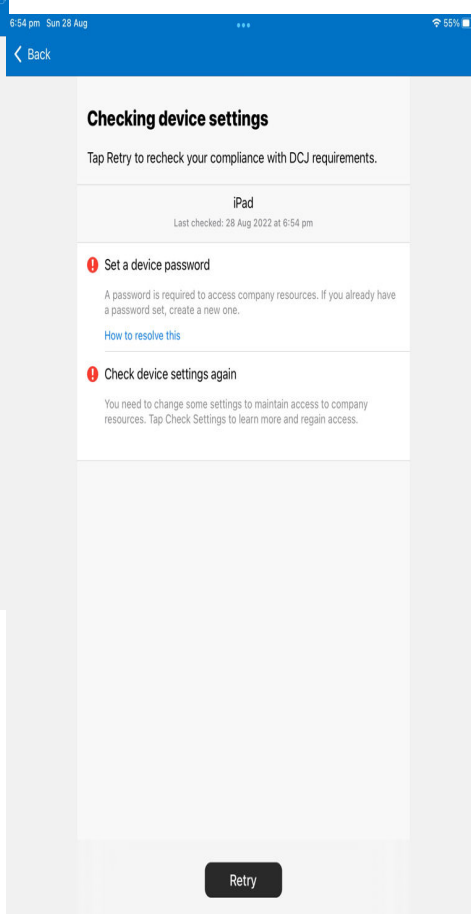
6:54 pm Sun 28 Aug

55%

Back

Checking device settings

Tap Retry to recheck your compliance with DCJ requirements.

iPad

Last checked: 28 Aug 2022 at 6:54 pm

Set a device password

A password is required to access company resources. If you already have a password set, create a new one.

How to resolve this

Check device settings again

You need to change some settings to maintain access to company resources. Tap Check Settings to learn more and regain access.

Retry